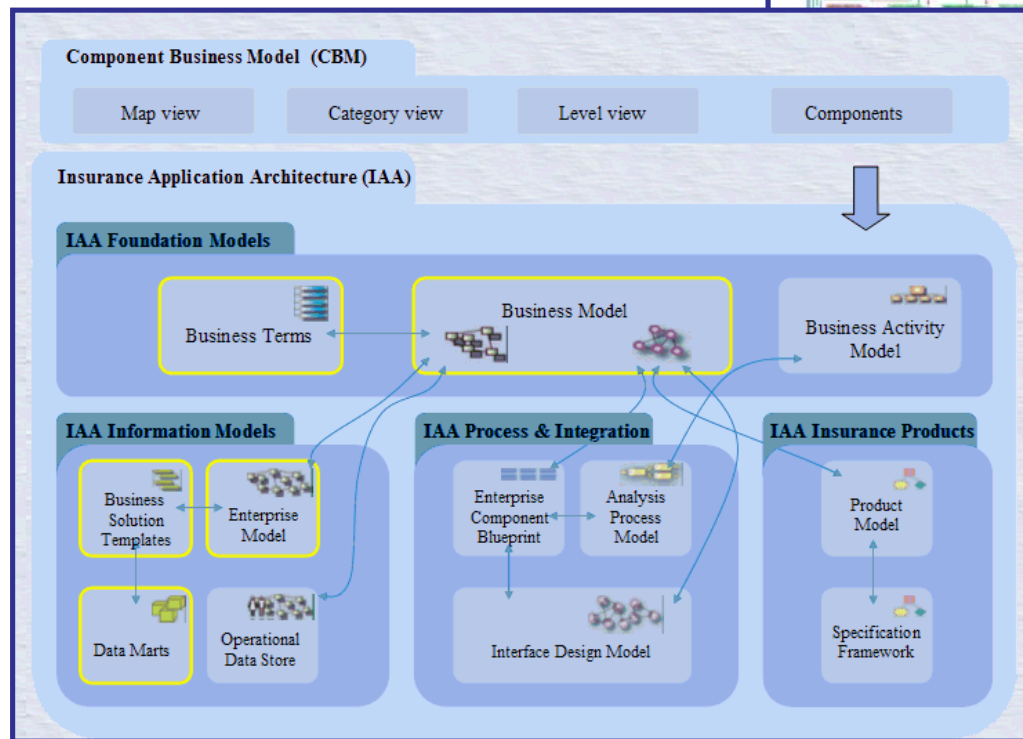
Component Business Model (CBM)

Map view

Category view

Level view

Components

Insurance Application Architecture (IAA)

IAA Foundation Models

Business Terms

Business Model

Business Activity Model

IAA Information Models

Business Solution Templates

Enterprise Model

Data Marts

Operational Data Store

IAA Process & Integration

Enterprise Component Blueprint

Analysis Process Model

Interface Design Model

IAA Insurance Products

Product Model

Specification Framework